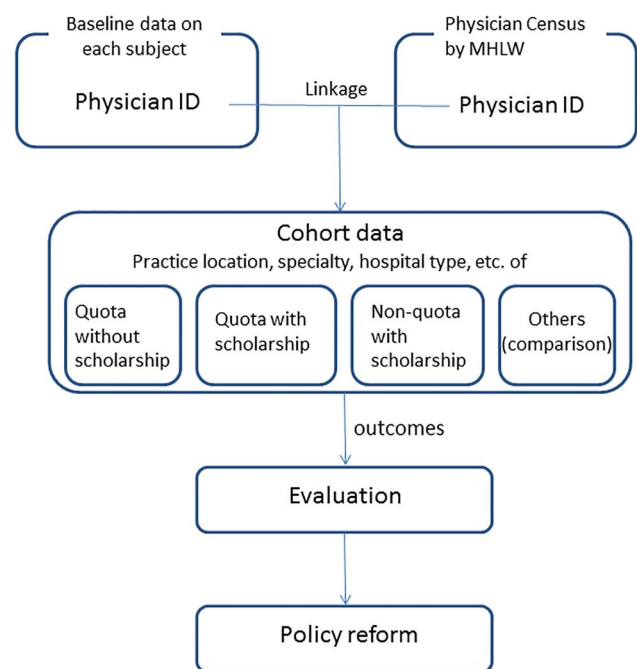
Baseline data on each subject

Physician ID

Linkage

Physician Census by MHLW

Physician ID

Cohort data

Practice location, specialty, hospital type, etc. of

Quota without scholarship

Quota with scholarship

Non-quota with scholarship

Others (comparison)

outcomes

Evaluation

Policy reform